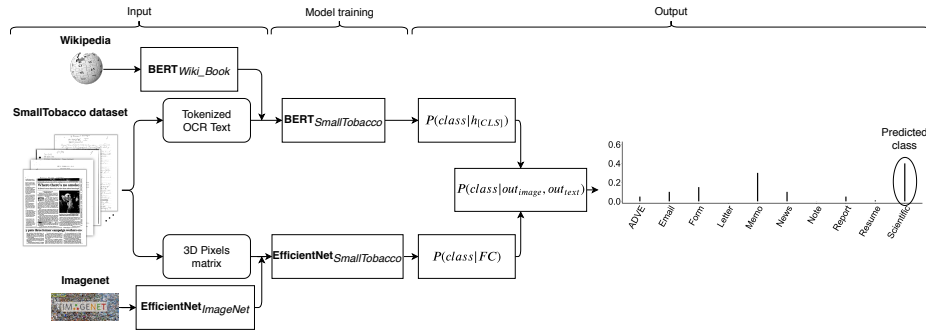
Input

Model training

Output

Wikipedia

BERT$_{Wiki\_Book}$

SmallTobacco dataset

Tokenized OCR Text

BERT$_{SmallTobacco}$

$P(class|h_{[CLS]})$

$P(class|out_{image}, out_{text})$

3D Pixels matrix

EfficientNet$_{SmallTobacco}$

$P(class|FC)$

Imagenet

IMAGENET

EfficientNet$_{ImageNet}$

Predicted class

0.6

0.4

0.2

0.0

ADVE

Email

Form

Letter

Memo

News

Note

Report

Resume

Scientific